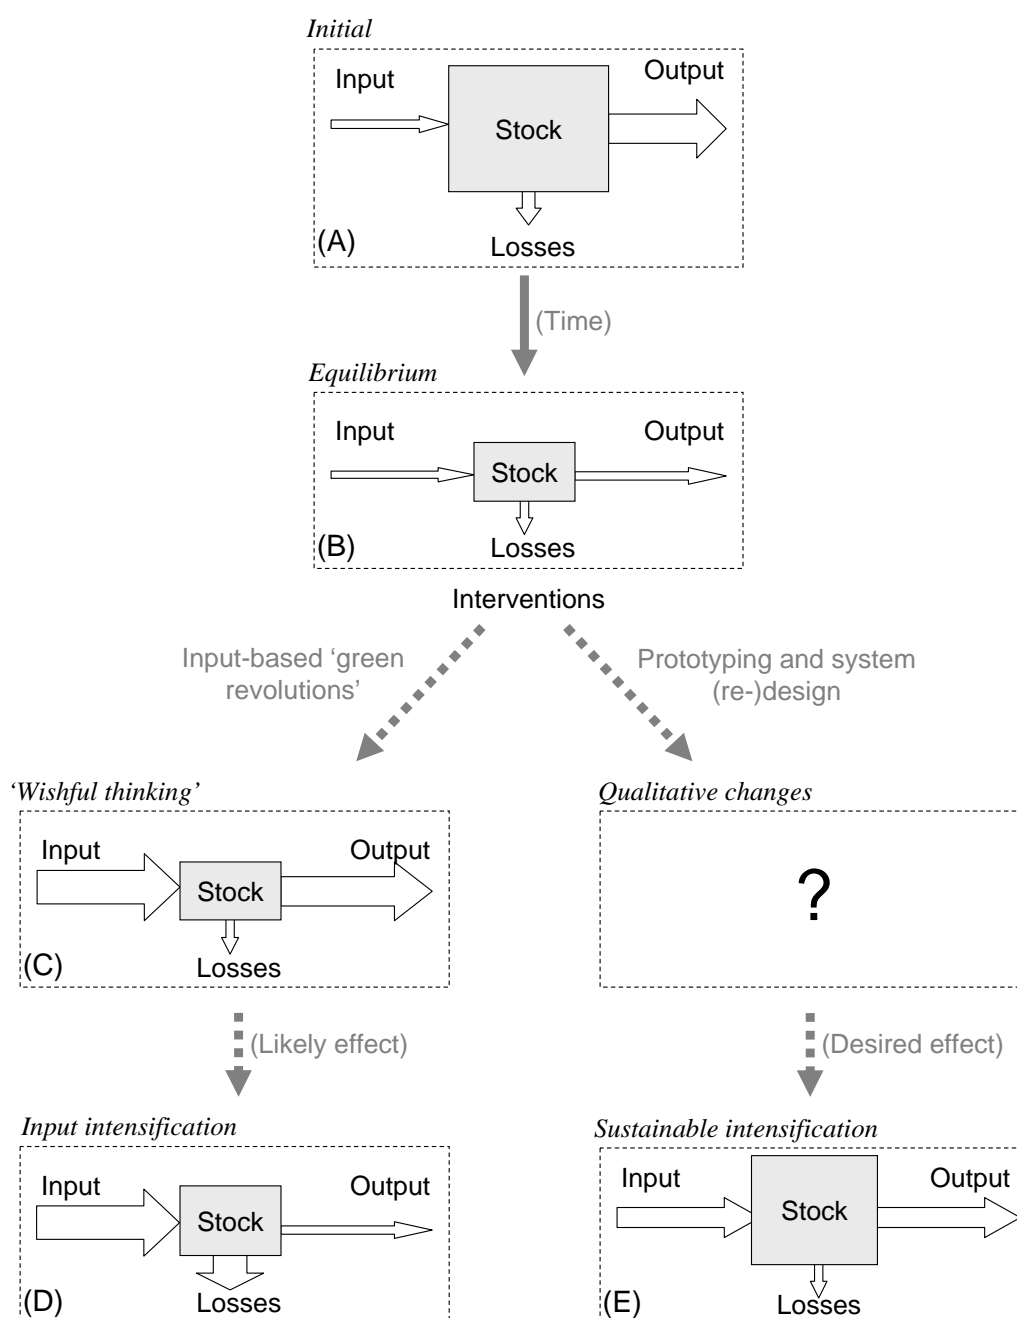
*Initial*

Input

Stock

Output

(A)

Losses

(Time)

*Equilibrium*

Input

Stock

Output

(B)

Losses

Interventions

Input-based 'green revolutions'

Prototyping and system (re-)design

*'Wishful thinking'*

Input

Stock

Output

(C)

Losses

*Qualitative changes*

?

(Likely effect)

(Desired effect)

*Input intensification*

Input

Stock

Output

(D)

Losses

*Sustainable intensification*

Input

Stock

Output

(E)

Losses